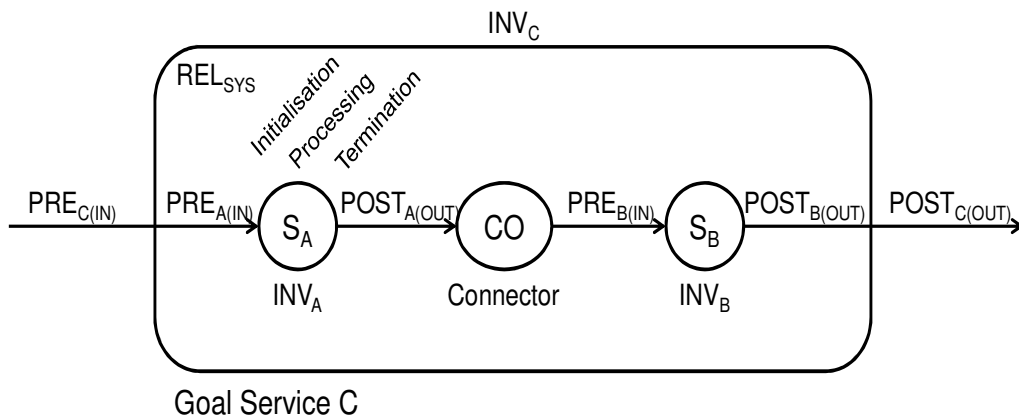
$INV_C$

$REL_{SYS}$

Initialisation

Processing

Termination

$PRE_{C(IN)}$

$PRE_{A(IN)}$

$S_A$

$POST_{A(OUT)}$

CO

$PRE_{B(IN)}$

$S_B$

$POST_{B(OUT)}$

$POST_{C(OUT)}$

$INV_A$

Connector

$INV_B$

Goal Service C